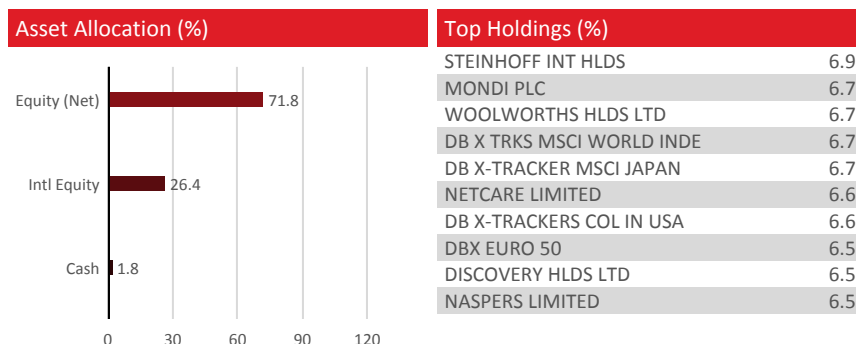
Asset Allocation (%)

Equity (Net) 71.8

Intl Equity 26.4

Cash 1.8

0 30 60 90 120

Top Holdings (%)

| | |
|---|---|
| STEINHOFF INT HLDS | 6.9 |
| MONDI PLC | 6.7 |
| WOOLWORTHS HLDS LTD | 6.7 |
| DB X TRKS MSCI WORLD INDE | 6.7 |
| DB X-TRACKER MSCI JAPAN | 6.7 |
| NETCARE LIMITED | 6.6 |
| DB X-TRACKERS COL IN USA | 6.6 |
| DBX EURO 50 | 6.5 |
| DISCOVERY HLDS LTD | 6.5 |
| NASPERS LIMITED | 6.5 |